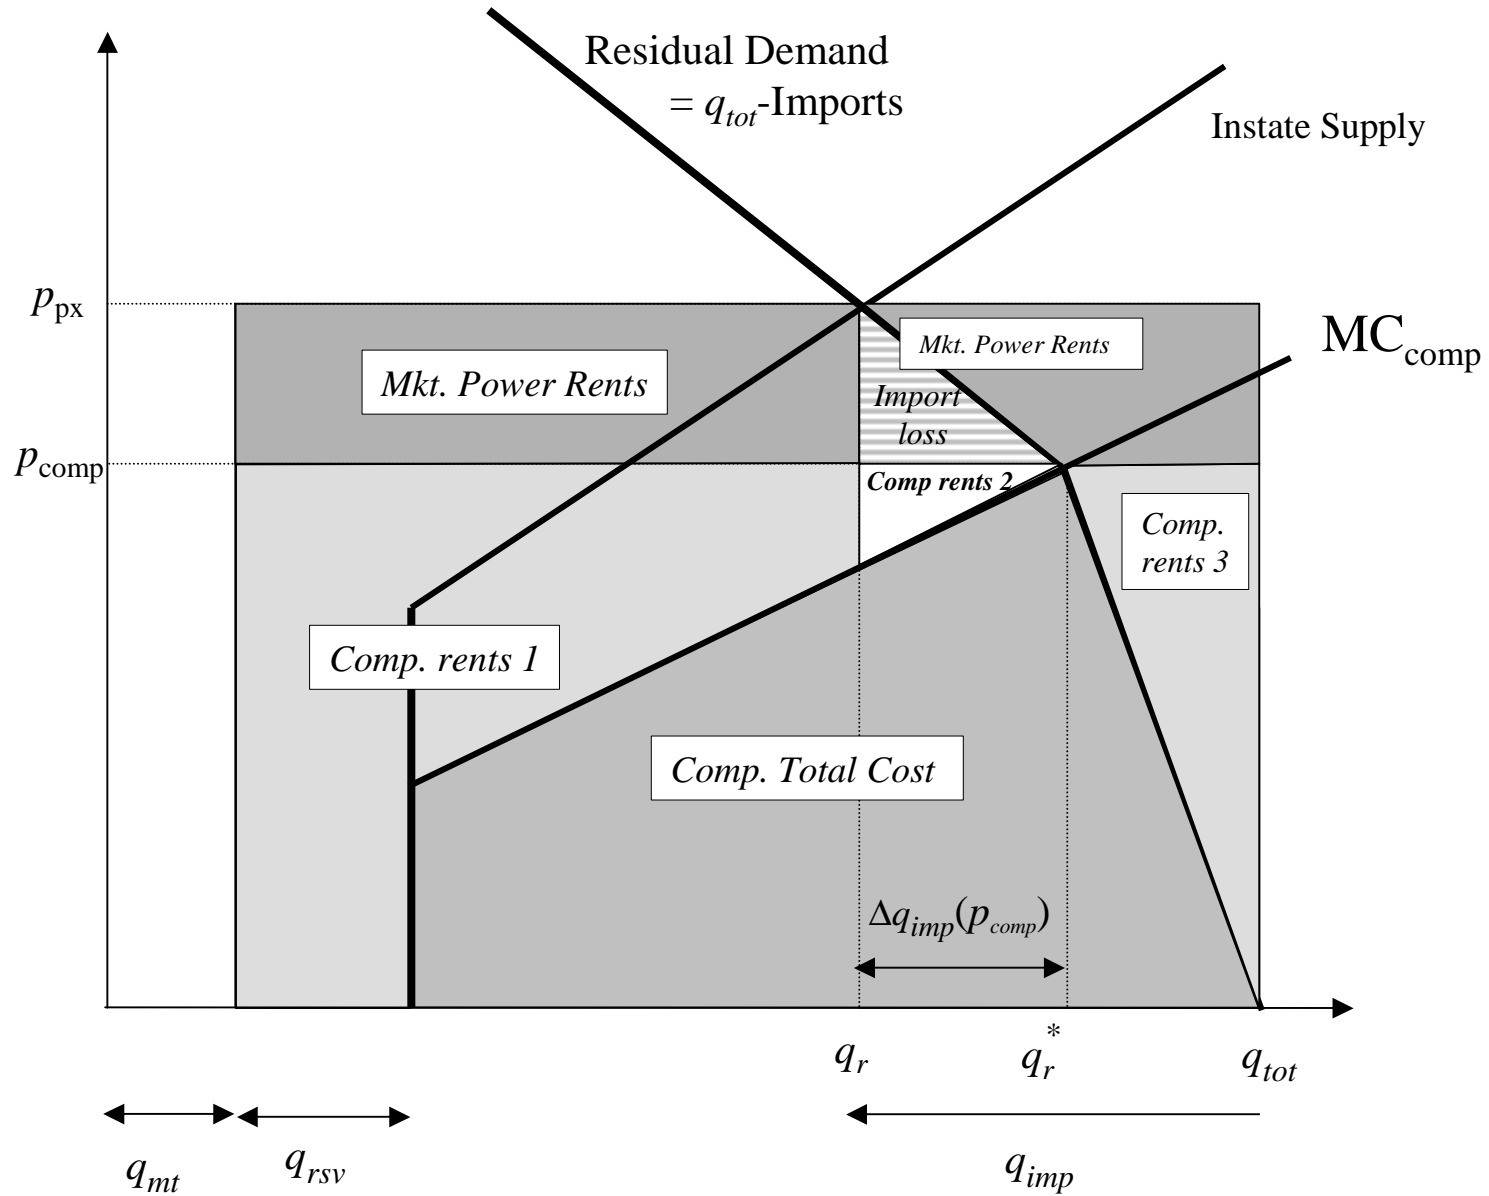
Residual Demand
$= q_{tot}$-Imports

Instate Supply

$p_{\text{px}}$

Mkt. Power Rents

Mkt. Power Rents

MC$_{\text{comp}}$

Import loss

$p_{\text{comp}}$

Comp rents 2

Comp. rents 3

Comp. rents 1

Comp. Total Cost

$\Delta q_{imp}(p_{comp})$

$q_r$

$q_r^*$

$q_{tot}$

$q_{mt}$

$q_{rsv}$

$q_{imp}$